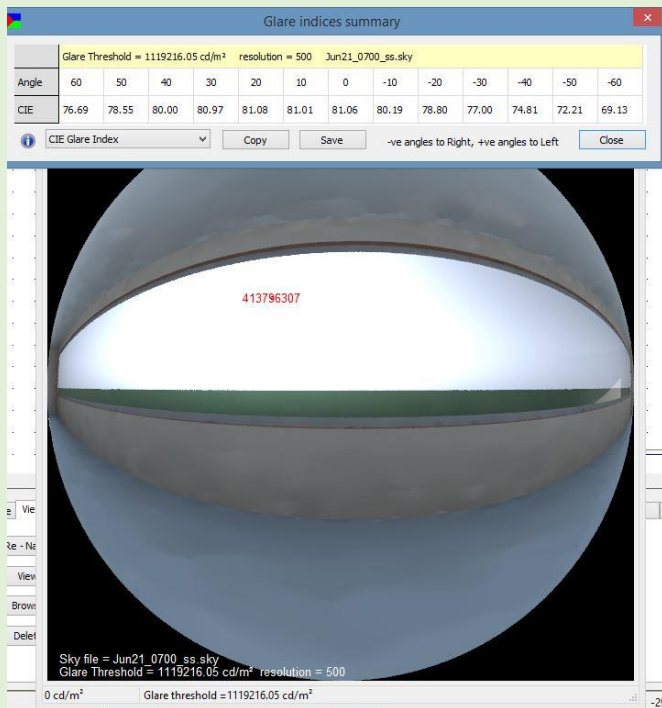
Glare indices summary

|  | Glare Threshold = 1119216.05 cd/m² resolution = 500 Jun21_0700_ss.sky |  |  |  |  |  |  |  |  |  |  |  |
|---|---|---|---|---|---|---|---|---|---|---|---|---|
| Angle | 60 | 50 | 40 | 30 | 20 | 10 | 0 | -10 | -20 | -30 | -40 | -50 | -60 |
| CIE | 76.69 | 78.55 | 80.00 | 80.97 | 81.08 | 81.01 | 81.06 | 80.19 | 78.80 | 77.00 | 74.81 | 72.21 | 69.13 |

CIE Glare Index
Copy
Save
-ve angles to Right, +ve angles to Left
Close

413796307

Vie
Re - Na
View
Brow
Delet

Sky file = Jun21_0700_ss.sky
Glare Threshold = 1119216.05 cd/m² resolution = 500

0 cd/m²
Glare threshold =1119216.05 cd/m²
-2